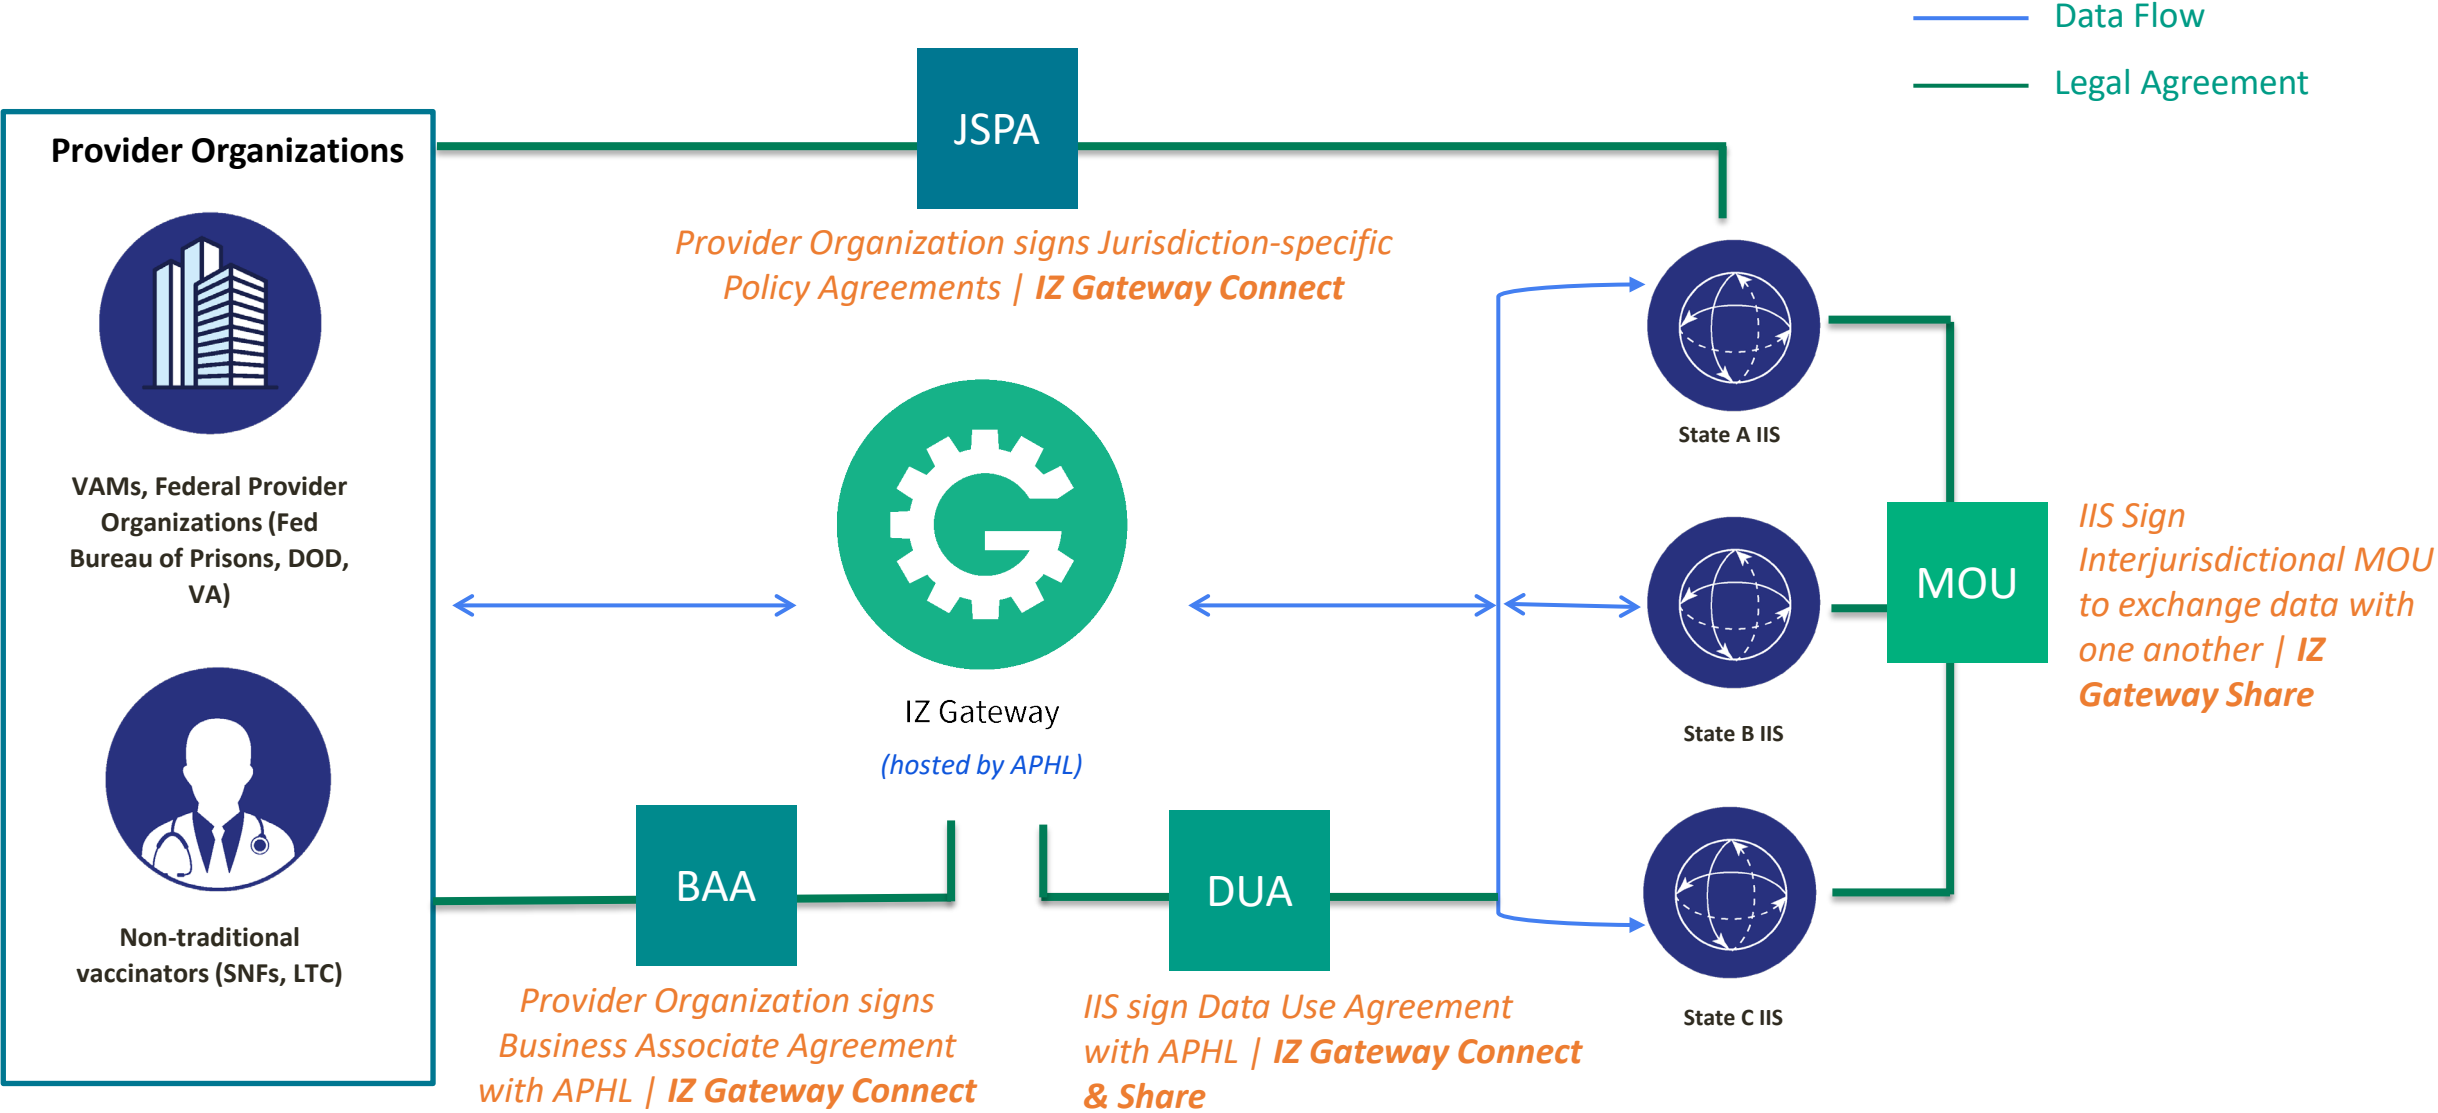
Data Flow

Legal Agreement

Provider Organizations

VAMs, Federal Provider Organizations (Fed Bureau of Prisons, DOD, VA)

Non-traditional vaccinators (SNFs, LTC)

JSPA

Provider Organization signs Jurisdiction-specific Policy Agreements | IZ Gateway Connect

IZ Gateway

(hosted by APHL)

BAA

Provider Organization signs Business Associate Agreement with APHL | IZ Gateway Connect

DUA

IIS sign Data Use Agreement with APHL | IZ Gateway Connect & Share

State A IIS

State B IIS

State C IIS

MOU

IIS Sign Interjurisdictional MOU to exchange data with one another | IZ Gateway Share